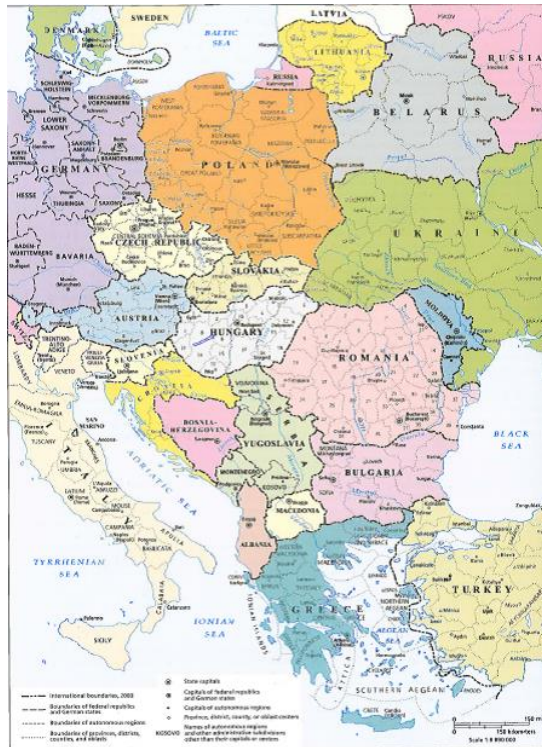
SWEDEN
LATVIA
DENMARK
BALTIC SEA
LITHUANIA
RUSSIA
RUSSIA
SCHLESWIG-HOLSTEIN
MECKLENBURG-VORPOMMERN
BELARUS
LOWER SAXONY
SAXONY-ANHALT
BRANDENBURG
NORTH RHINE-WESTPHALIA
GERMANY
POLAND
HESSE
THURINGIA
SAXONY
UKRAINE
CZECH REPUBLIC
BADEN-WÜRTTEMBERG
BAVARIA
SLOVAKIA
AUSTRIA
HUNGARY
MOLDOVA
TRENTINO-ALTO ADIGE
LOMBARDY
SLOVENIA
VENETO
ROMANIA
CROATIA
EMILIA-ROMAGNA
SAN MARINO
TUSCANY
BOSNIA-HERZEGOVINA
VOJVODINA
YUGOSLAVIA
BLACK SEA
UMBRIA
ADRIATIC SEA
LAZIO
MONTENEGRO
BULGARIA
ABRUZZO
MOLISE
KOSOVO
MACEDONIA
CAMPANIA
APULIA
BASILICATA
ALBANIA
TYRRHENIAN SEA
TURKEY
GREECE
CALABRIA
IONIAN SEA
AEGEAN SEA
SICILY
SOUTHERN AEGEAN
International boundaries, 2000
Boundaries of federal republics and German states
Boundaries of autonomous regions
Boundaries of provinces, districts, counties, and oblasts
State capitals
Capitals of federal republics and German states
Capitals of autonomous regions
Province, district, county, or oblast centers
KOSOVO
Names of autonomous regions and other administrative subdivisions other than their capitals or centers
0
150 Miles
0
150 Kilometers
Scale 1:8 000 000